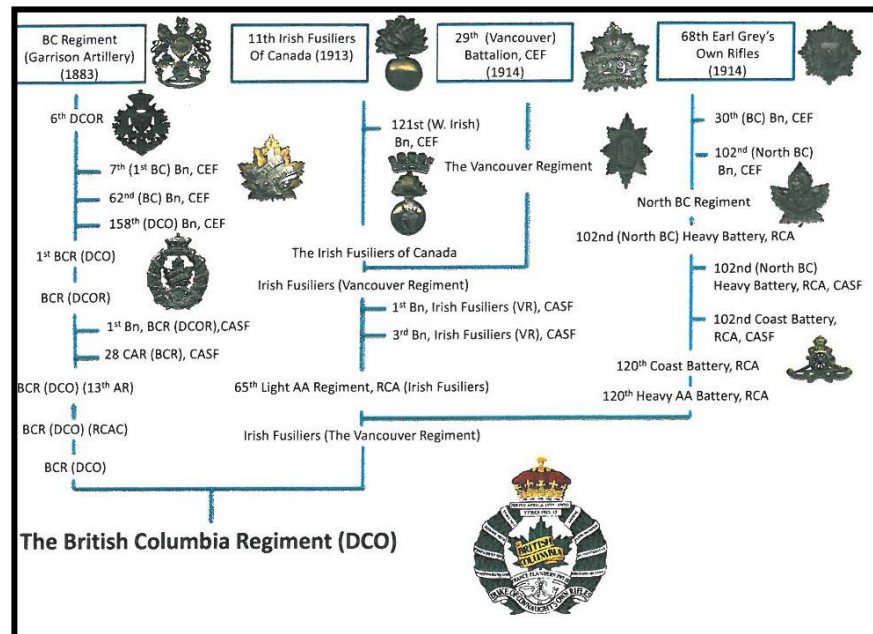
BC Regiment (Garrison Artillery) (1883)

11th Irish Fusiliers Of Canada (1913)

29th (Vancouver) Battalion, CEF (1914)

68th Earl Grey's Own Rifles (1914)

6th DCOR

7th (1st BC) Bn, CEF

62nd (BC) Bn, CEF

158th (DCO) Bn, CEF

1st BCR (DCO)

BCR (DCOR)

1st Bn, BCR (DCOR),CASF

28 CAR (BCR), CASF

BCR (DCO) (13th AR)

BCR (DCO) (RCAC)

BCR (DCO)

121st (W. Irish) Bn, CEF

The Vancouver Regiment

The Irish Fusiliers of Canada

Irish Fusiliers (Vancouver Regiment)

1st Bn, Irish Fusiliers (VR), CASF

3rd Bn, Irish Fusiliers (VR), CASF

65th Light AA Regiment, RCA (Irish Fusiliers)

Irish Fusiliers (The Vancouver Regiment)

30th (BC) Bn, CEF

102nd (North BC) Bn, CEF

North BC Regiment

102nd (North BC) Heavy Battery, RCA

102nd (North BC) Heavy Battery, RCA, CASF

102nd Coast Battery, RCA, CASF

120th Coast Battery, RCA

120th Heavy AA Battery, RCA

The British Columbia Regiment (DCO)

BRITISH COLUMBIA

DUKE OF CONNAUGHT'S OWN RIFLES